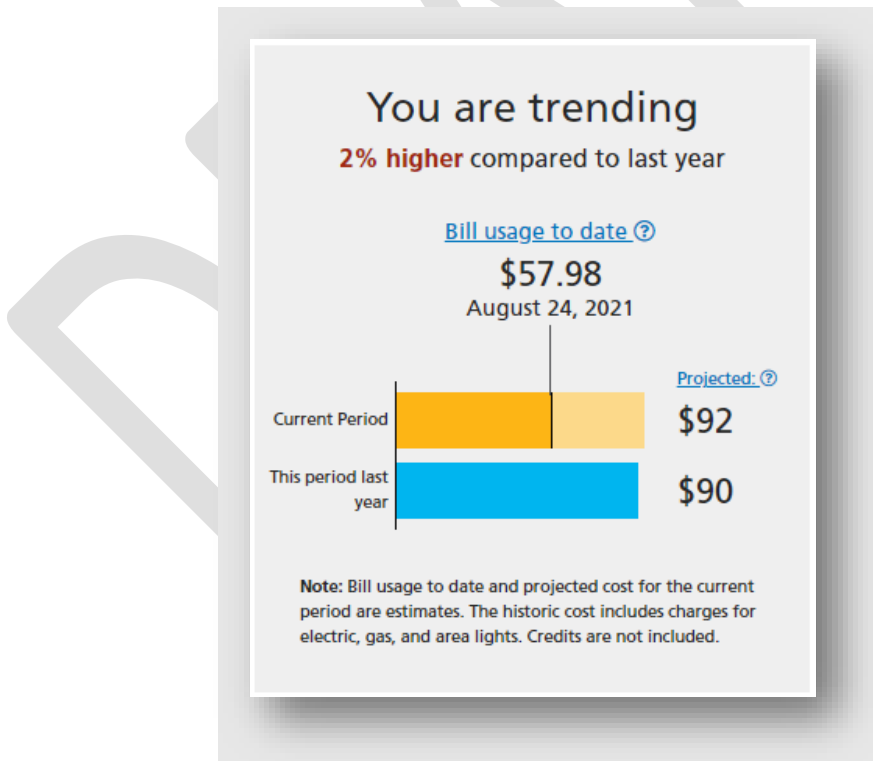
You are trending

2% higher compared to last year

Bill usage to date ?

$57.98

August 24, 2021

Projected: ?

Current Period

$92

This period last year

$90

Note: Bill usage to date and projected cost for the current period are estimates. The historic cost includes charges for electric, gas, and area lights. Credits are not included.